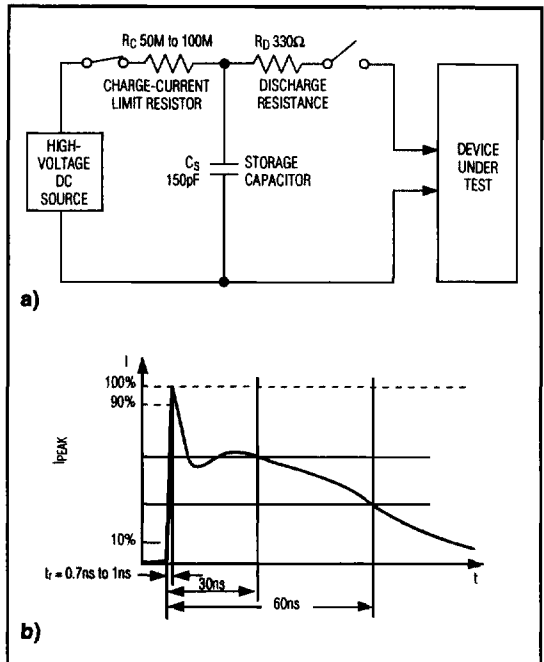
$R_C$ 50M to 100M
CHARGE-CURRENT LIMIT RESISTOR

$R_D$ 330Ω
DISCHARGE RESISTANCE

HIGH-VOLTAGE DC SOURCE

$C_S$ 150pF
STORAGE CAPACITOR

DEVICE UNDER TEST

a)

I
100%
90%
$I_{PEAK}$
10%
$t_r$ = 0.7ns to 1ns
30ns
60ns
t

b)